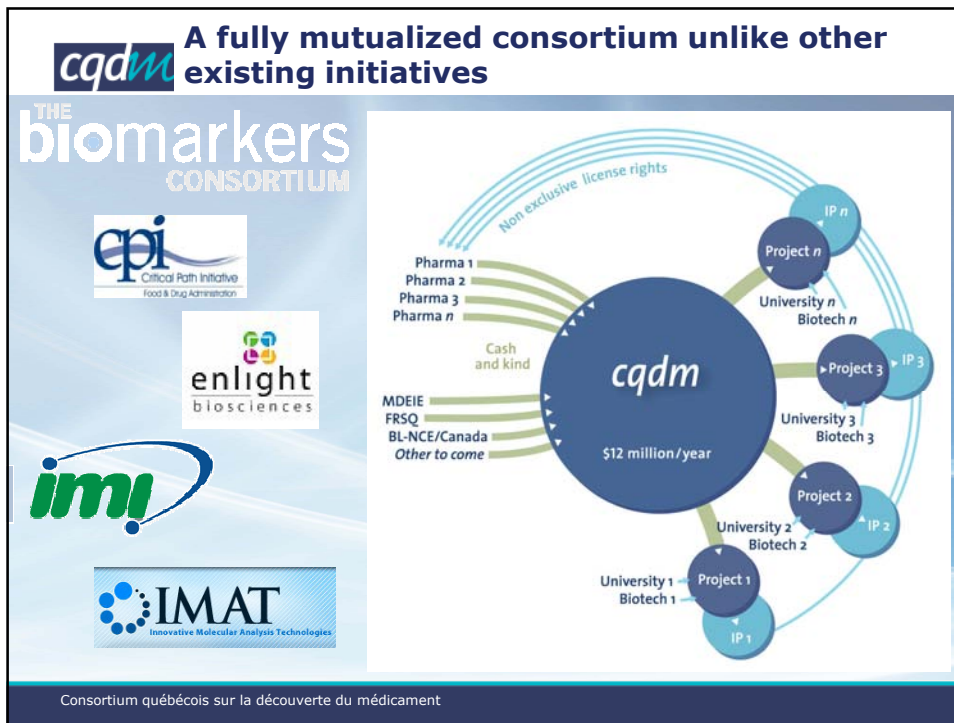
cqdm

A fully mutualized consortium unlike other existing initiatives

THE biomarkers CONSORTIUM

cpi Critical Path Initiative Food & Drug Administration

enlight biosciences

imi

IMAT Innovative Molecular Analysis Technologies

Non exclusive license rights

Pharma 1
Pharma 2
Pharma 3
Pharma *n*

Cash and kind

MDEIE
FRSQ
BL-NCE/Canada
*Other to come*

cqdm

$12 million/year

IP *n*
Project *n*
University *n*
Biotech *n*

Project 3
IP 3
University 3
Biotech 3

Project 2
IP 2
University 2
Biotech 2

Project 1
IP 1
University 1
Biotech 1

Consortium québécois sur la découverte du médicament